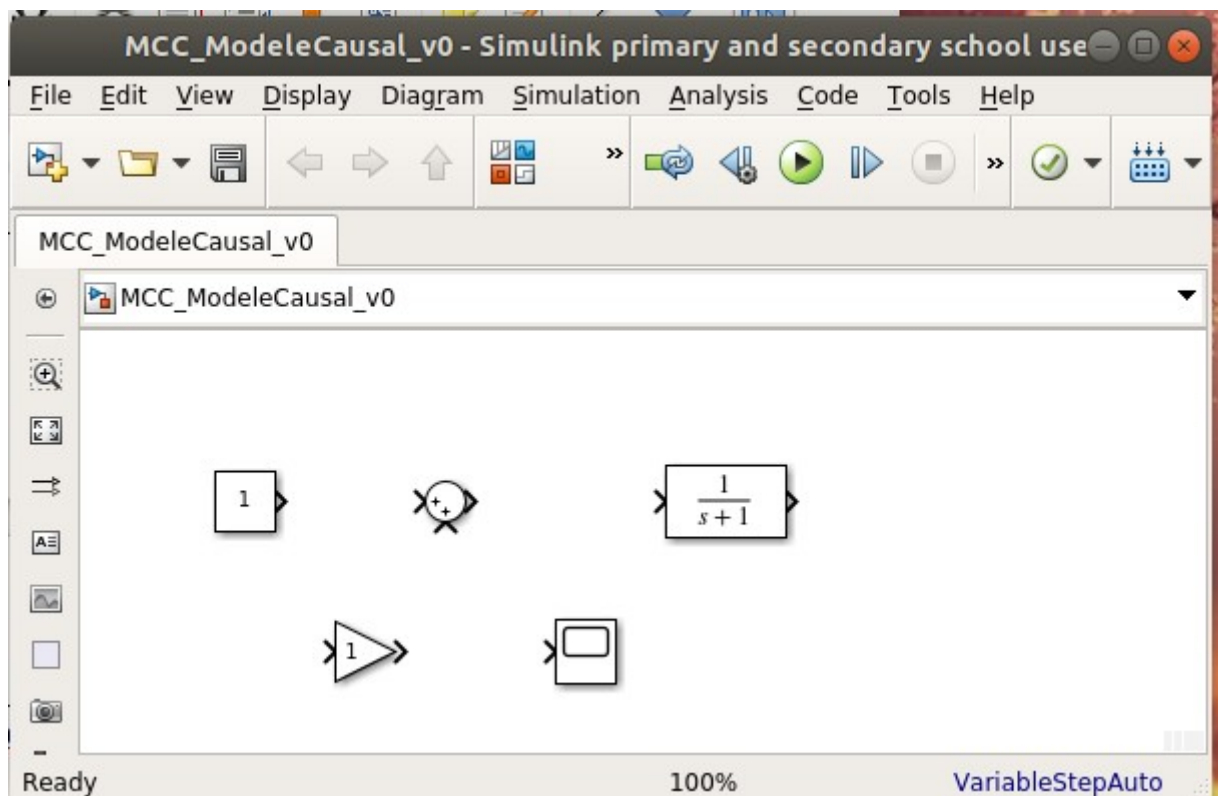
MCC_ModeleCausal_v0 - Simulink primary and secondary school use

File Edit View Display Diagram Simulation Analysis Code Tools Help

MCC_ModeleCausal_v0

MCC_ModeleCausal_v0

1

+
+

$\frac{1}{s+1}$

1

Ready 100% VariableStepAuto